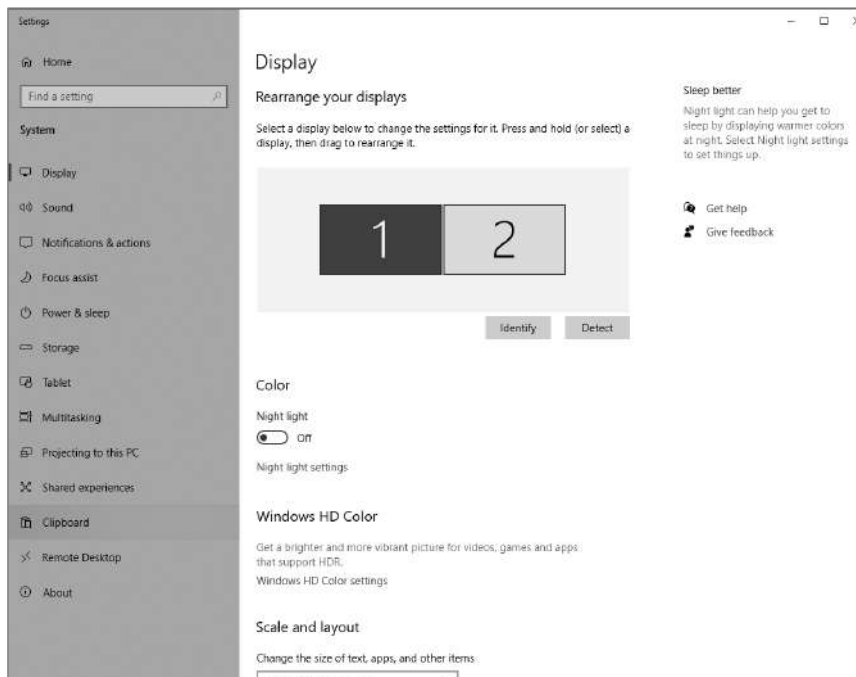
Settings

Home

Find a setting

System

Display

Sound

Notifications & actions

Focus assist

Power & sleep

Storage

Tablet

Multitasking

Projecting to this PC

Shared experiences

Clipboard

Remote Desktop

About

Display

Rearrange your displays

Select a display below to change the settings for it. Press and hold (or select) a display, then drag to rearrange it.

1

2

Identify

Detect

Color

Night light

Off

Night light settings

Windows HD Color

Get a brighter and more vibrant picture for videos, games and apps that support HDR.

Windows HD Color settings

Scale and layout

Change the size of text, apps, and other items

Sleep better

Night light can help you get to sleep by displaying warmer colors at night. Select Night light settings to set things up.

Get help

Give feedback